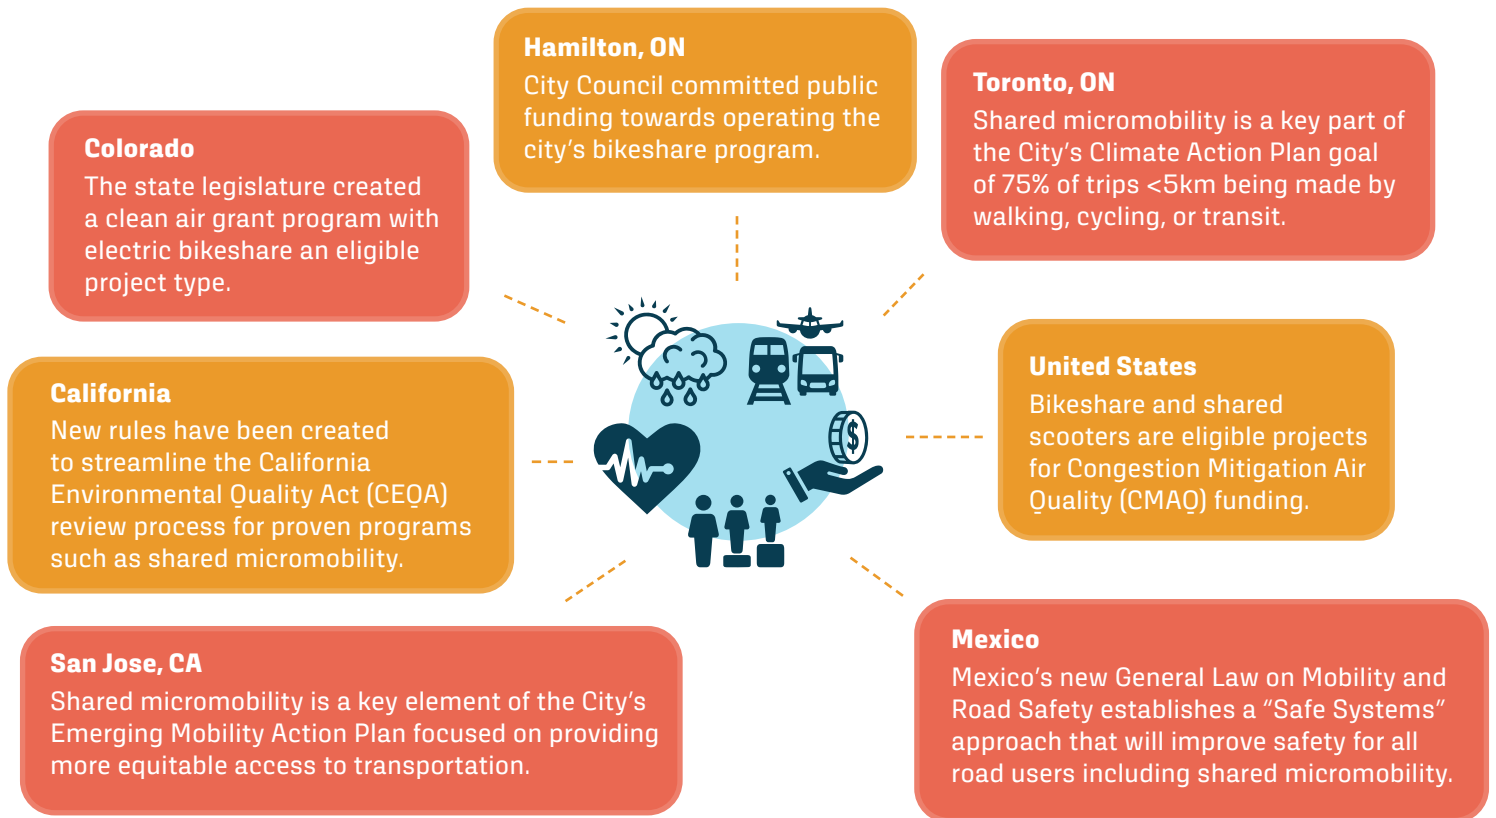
Hamilton, ON
City Council committed public funding towards operating the city's bikeshare program.

Toronto, ON
Shared micromobility is a key part of the City's Climate Action Plan goal of 75% of trips <5km being made by walking, cycling, or transit.

Colorado
The state legislature created a clean air grant program with electric bikeshare an eligible project type.

California
New rules have been created to streamline the California Environmental Quality Act (CEQA) review process for proven programs such as shared micromobility.

United States
Bikeshare and shared scooters are eligible projects for Congestion Mitigation Air Quality (CMAQ) funding.

San Jose, CA
Shared micromobility is a key element of the City's Emerging Mobility Action Plan focused on providing more equitable access to transportation.

Mexico
Mexico's new General Law on Mobility and Road Safety establishes a "Safe Systems" approach that will improve safety for all road users including shared micromobility.